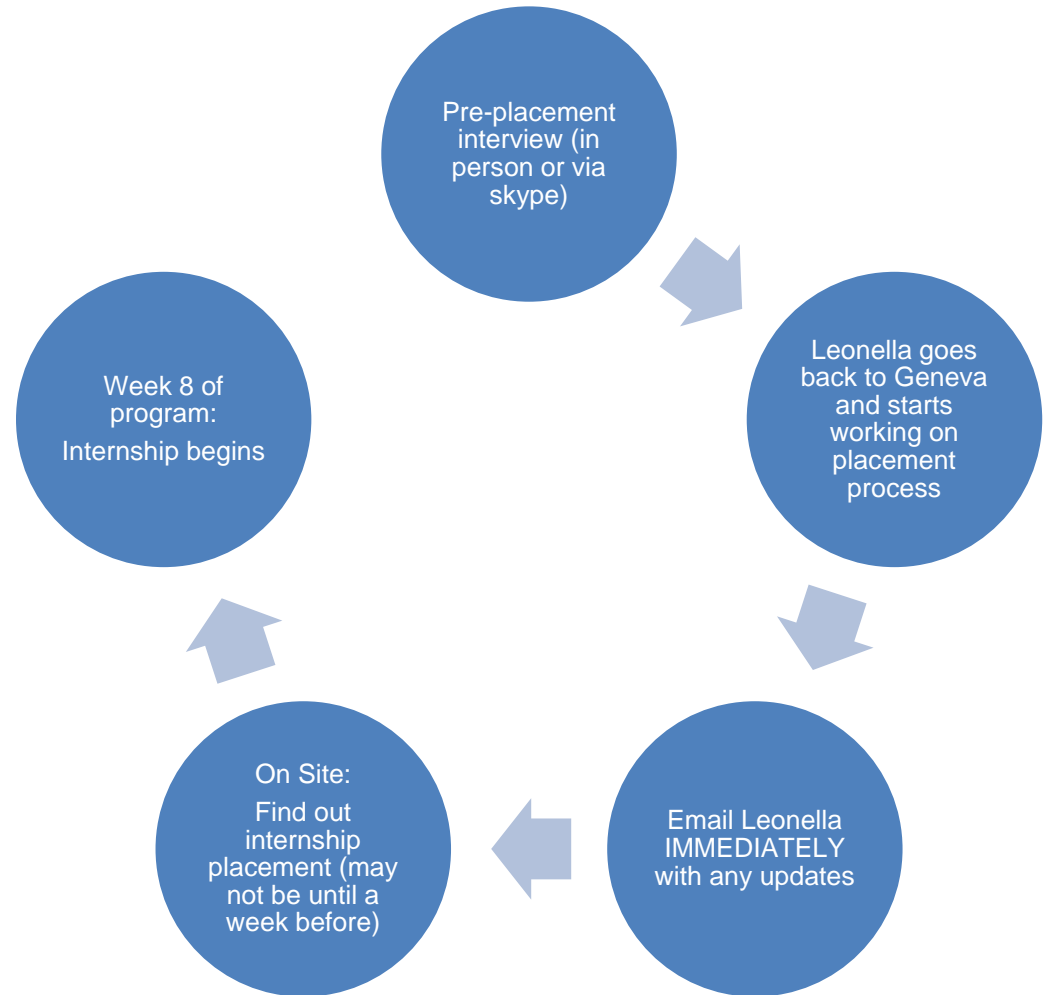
Pre-placement interview (in person or via skype)

Leonella goes back to Geneva and starts working on placement process

Email Leonella IMMEDIATELY with any updates

On Site:

Find out internship placement (may not be until a week before)

Week 8 of program:

Internship begins